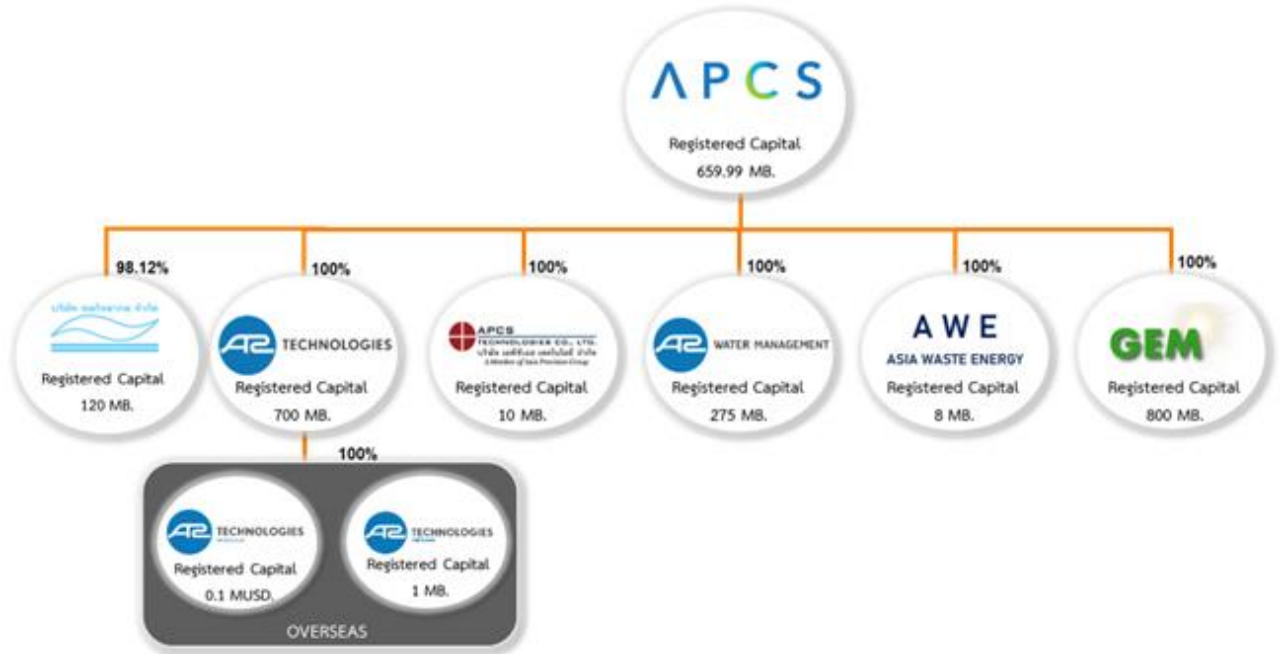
ΛPCS

Registered Capital
659.99 MB.

98.12%

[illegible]

Registered Capital
120 MB.

100%

A2 TECHNOLOGIES

Registered Capital
700 MB.

100%

APCS TECHNOLOGIES CO., LTD.
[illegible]

Registered Capital
10 MB.

100%

A2 WATER MANAGEMENT

Registered Capital
275 MB.

100%

AWE
ASIA WASTE ENERGY

Registered Capital
8 MB.

100%

GEM

Registered Capital
800 MB.

100%

A2 TECHNOLOGIES
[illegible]

Registered Capital
0.1 MUSD.

A2 TECHNOLOGIES
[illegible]

Registered Capital
1 MB.

OVERSEAS